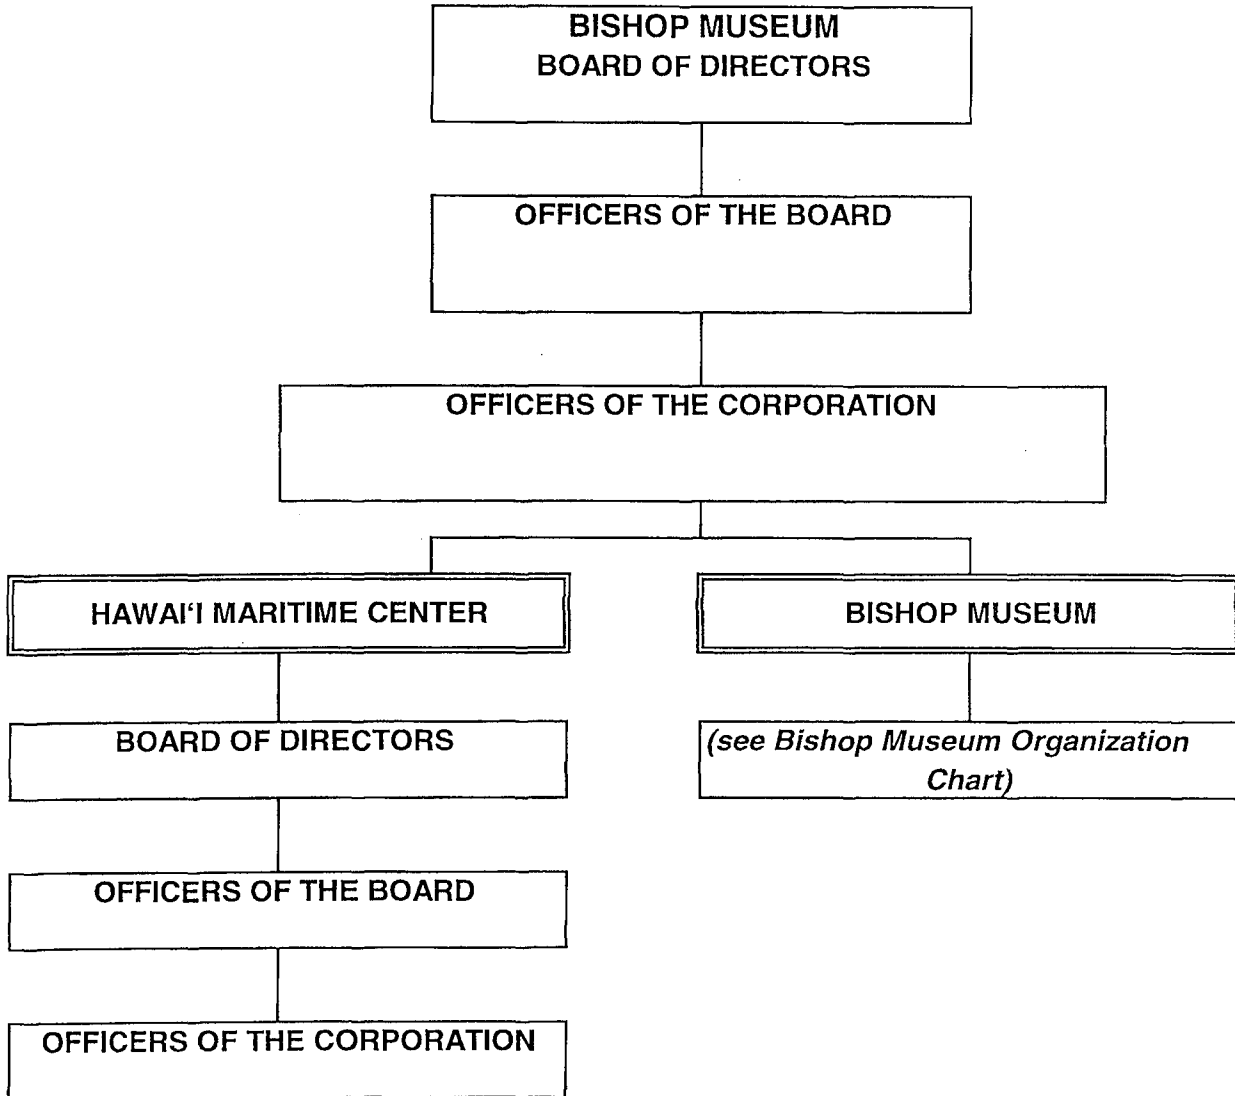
BISHOP MUSEUM
BOARD OF DIRECTORS

OFFICERS OF THE BOARD

OFFICERS OF THE CORPORATION

HAWAI‘I MARITIME CENTER

BOARD OF DIRECTORS

OFFICERS OF THE BOARD

OFFICERS OF THE CORPORATION

BISHOP MUSEUM

(see Bishop Museum Organization Chart)